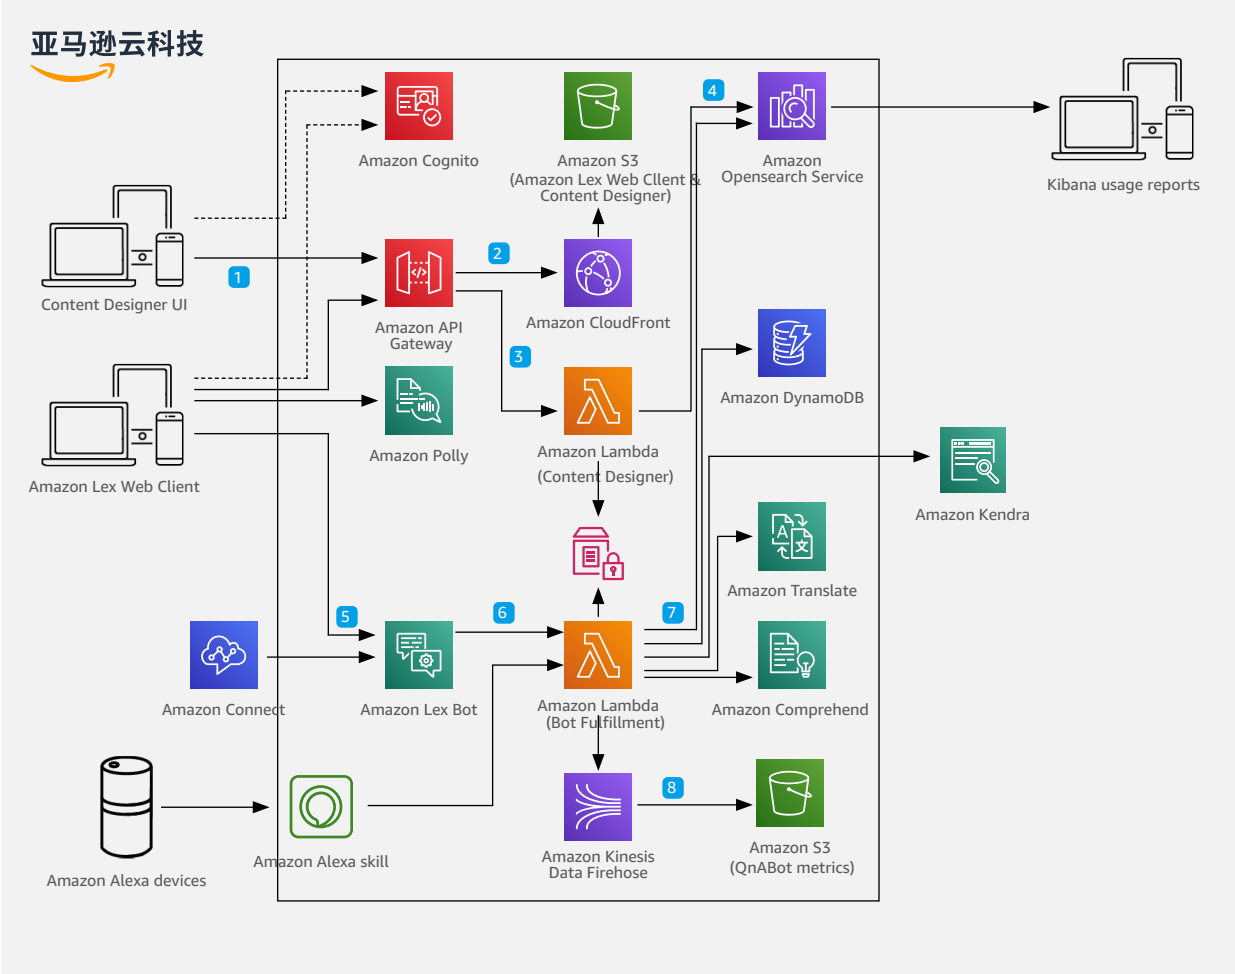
亚马逊云科技

Amazon Cognito

Amazon S3
(Amazon Lex Web Cllent & Content Designer)

4

Amazon
Opensearch Service

Kibana usage reports

Content Designer UI

1

Amazon API Gateway

2

Amazon CloudFront

3

Amazon DynamoDB

Amazon Lex Web Client

Amazon Polly

Amazon Lambda
(Content Designer)

Amazon Kendra

Amazon Translate

5

6

7

Amazon Connect

Amazon Lex Bot

Amazon Lambda
(Bot Fulfillment)

Amazon Comprehend

8

Amazon Alexa devices

Amazon Alexa skill

Amazon Kinesis Data Firehose

Amazon S3
(QnABot metrics)